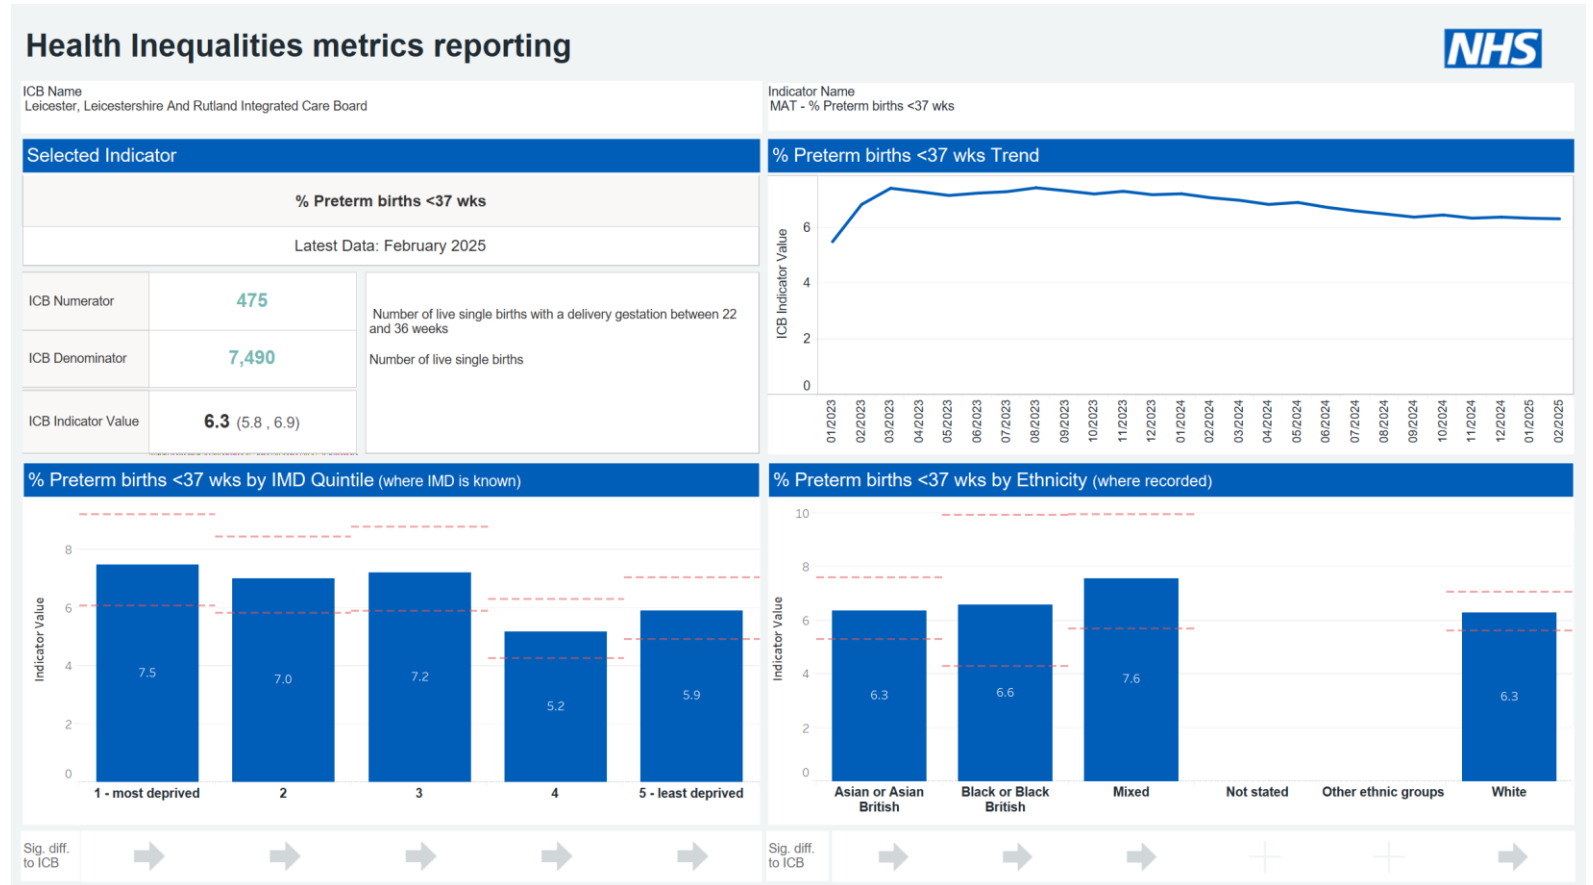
Health Inequalities metrics reporting

NHS

ICB Name
Leicester, Leicestershire And Rutland Integrated Care Board

Indicator Name
MAT - % Preterm births <37 wks

Selected Indicator

% Preterm births <37 wks

Latest Data: February 2025

| ICB Numerator | 475 |
|---|---|
| ICB Denominator | 7,490 |
| ICB Indicator Value | 6.3 (5.8 , 6.9) |

Number of live single births with a delivery gestation between 22 and 36 weeks

Number of live single births

% Preterm births <37 wks Trend

ICB Indicator Value

0
2
4
6

01/2023 02/2023 03/2023 04/2023 05/2023 06/2023 07/2023 08/2023 09/2023 10/2023 11/2023 12/2023 01/2024 02/2024 03/2024 04/2024 05/2024 06/2024 07/2024 08/2024 09/2024 10/2024 11/2024 12/2024 01/2025 02/2025

% Preterm births <37 wks by IMD Quintile (where IMD is known)

Indicator Value

0
2
4
6
8

7.5
7.0
7.2
5.2
5.9

1 - most deprived
2
3
4
5 - least deprived

% Preterm births <37 wks by Ethnicity (where recorded)

Indicator Value

0
2
4
6
8
10

6.3
6.6
7.6
6.3

Asian or Asian British
Black or Black British
Mixed
Not stated
Other ethnic groups
White

Sig. diff. to ICB

Sig. diff. to ICB